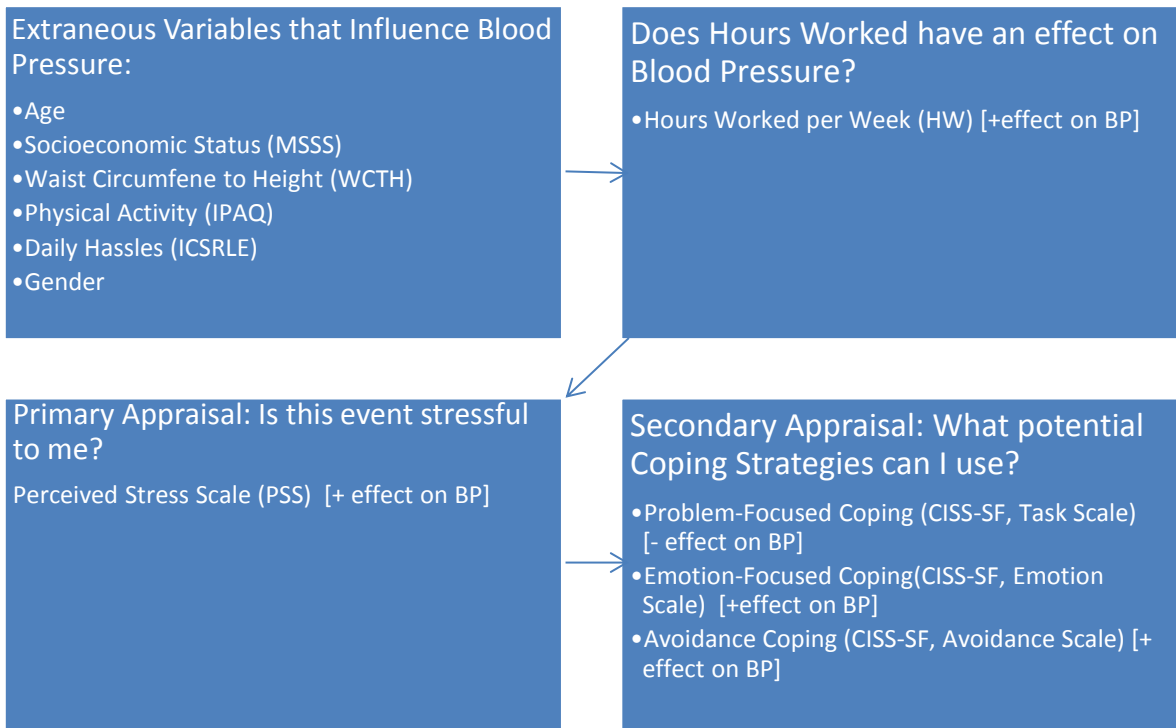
Extraneous Variables that Influence Blood Pressure:

•Age
•Socioeconomic Status (MSSS)
•Waist Circumfene to Height (WCTH)
•Physical Activity (IPAQ)
•Daily Hassles (ICSRLE)
•Gender

Does Hours Worked have an effect on Blood Pressure?

•Hours Worked per Week (HW) [+effect on BP]

Primary Appraisal: Is this event stressful to me?

Perceived Stress Scale (PSS) [+ effect on BP]

Secondary Appraisal: What potential Coping Strategies can I use?

•Problem-Focused Coping (CISS-SF, Task Scale) [- effect on BP]
•Emotion-Focused Coping(CISS-SF, Emotion Scale) [+effect on BP]
•Avoidance Coping (CISS-SF, Avoidance Scale) [+ effect on BP]